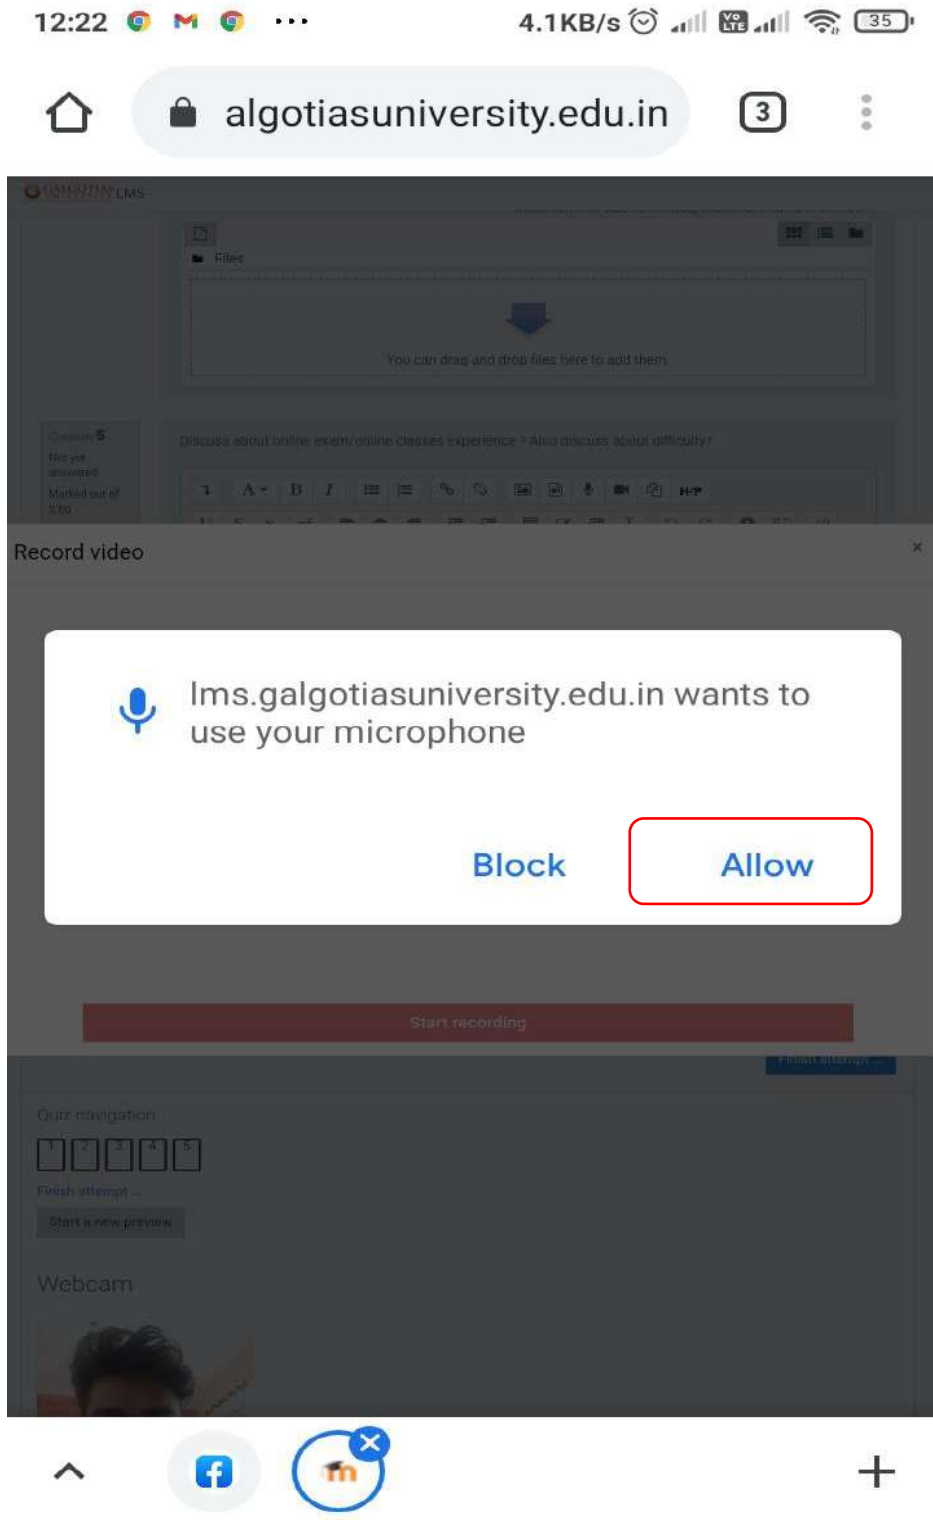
12:22 ...
4.1KB/s
35

algotiasuniversity.edu.in
3

LMS
Files
You can drag and drop files here to add them.
Question 5
Not yet answered
Marked out of 5.00
Discuss about online exam/online classes experience ? Also discuss about difficulty?

Record video
×

lms.galgotiasuniversity.edu.in wants to use your microphone

Block
Allow

Start recording
Finish attempt ...
Quiz navigation
1 2 3 4 5
Finish attempt ...
Start a new preview
Webcam